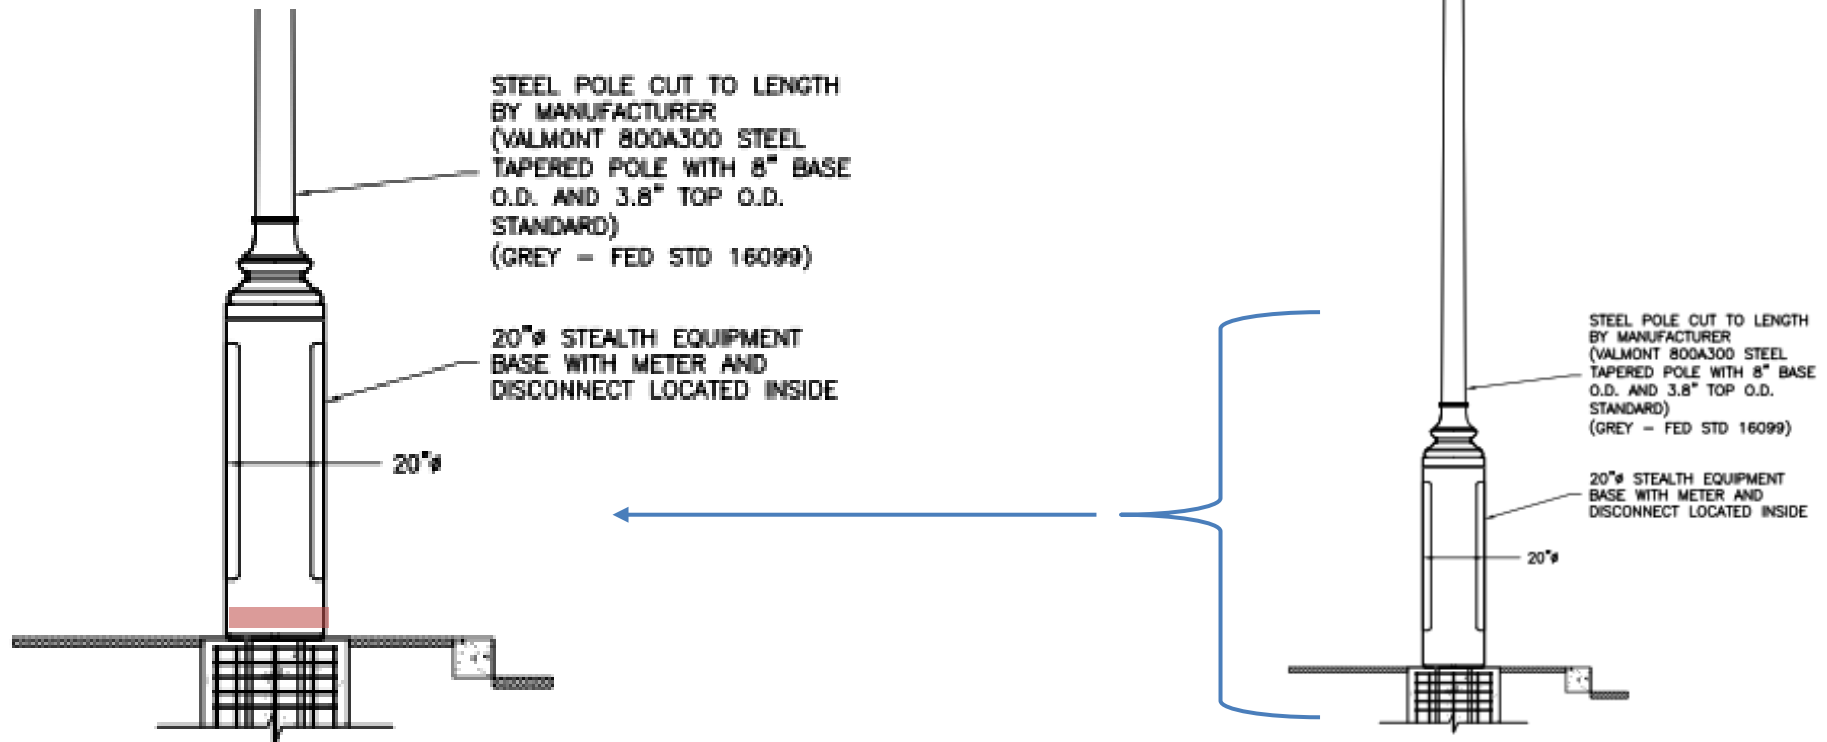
STEEL POLE CUT TO LENGTH BY MANUFACTURER (VALMONT 800A300 STEEL TAPERED POLE WITH 8" BASE O.D. AND 3.8" TOP O.D. STANDARD) (GREY – FED STD 16099)

20"ø STEALTH EQUIPMENT BASE WITH METER AND DISCONNECT LOCATED INSIDE

20"ø

STEEL POLE CUT TO LENGTH BY MANUFACTURER (VALMONT 800A300 STEEL TAPERED POLE WITH 8" BASE O.D. AND 3.8" TOP O.D. STANDARD) (GREY – FED STD 16099)

20"ø STEALTH EQUIPMENT BASE WITH METER AND DISCONNECT LOCATED INSIDE

20"ø